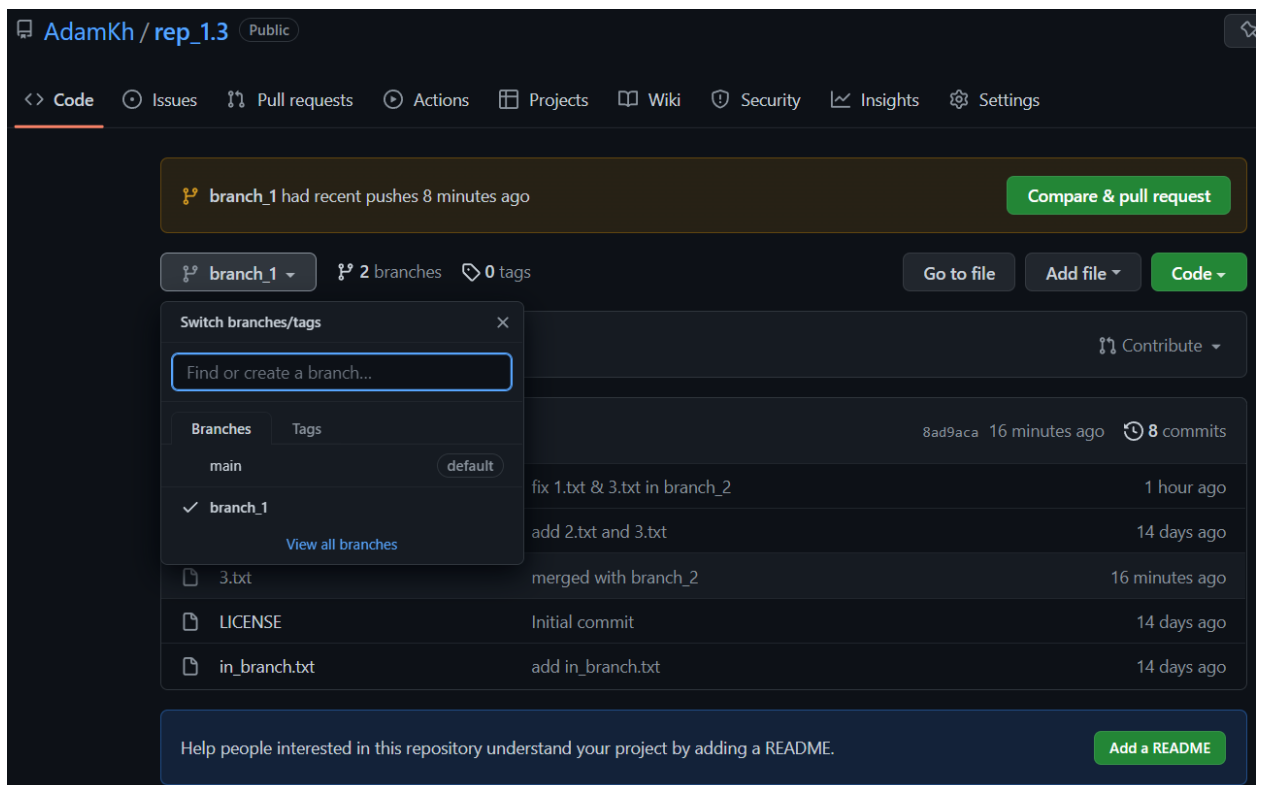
AdamKh / rep_1.3 Public

Code Issues Pull requests Actions Projects Wiki Security Insights Settings

branch_1 had recent pushes 8 minutes ago

Compare & pull request

branch_1 2 branches 0 tags

Go to file Add file Code

Switch branches/tags

Find or create a branch...

Branches Tags

main default

branch_1

View all branches

Contribute

8ad9aca 16 minutes ago 8 commits

| | | |
|---|---|---|
| | fix 1.txt & 3.txt in branch_2 | 1 hour ago |
| | add 2.txt and 3.txt | 14 days ago |
| 3.txt | merged with branch_2 | 16 minutes ago |
| LICENSE | Initial commit | 14 days ago |
| in_branch.txt | add in_branch.txt | 14 days ago |

Help people interested in this repository understand your project by adding a README.

Add a README